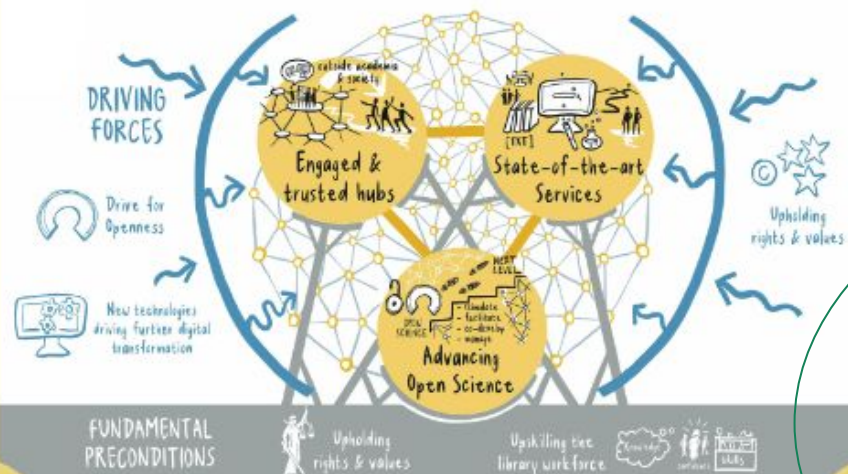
DRIVING FORCES

Drive for Openness

New technologies driving further digital transformation

outside academia & society

Engaged & trusted hubs

[TXT]

State-of-the-art Services

Upholding rights & values

NEXT LEVEL

OPEN SCIENCE

- mandate
- facilitate
- co-develop
- manage

Advancing Open Science

FUNDAMENTAL PRECONDITIONS

Upholding rights & values

Upskilling the library workforce

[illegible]